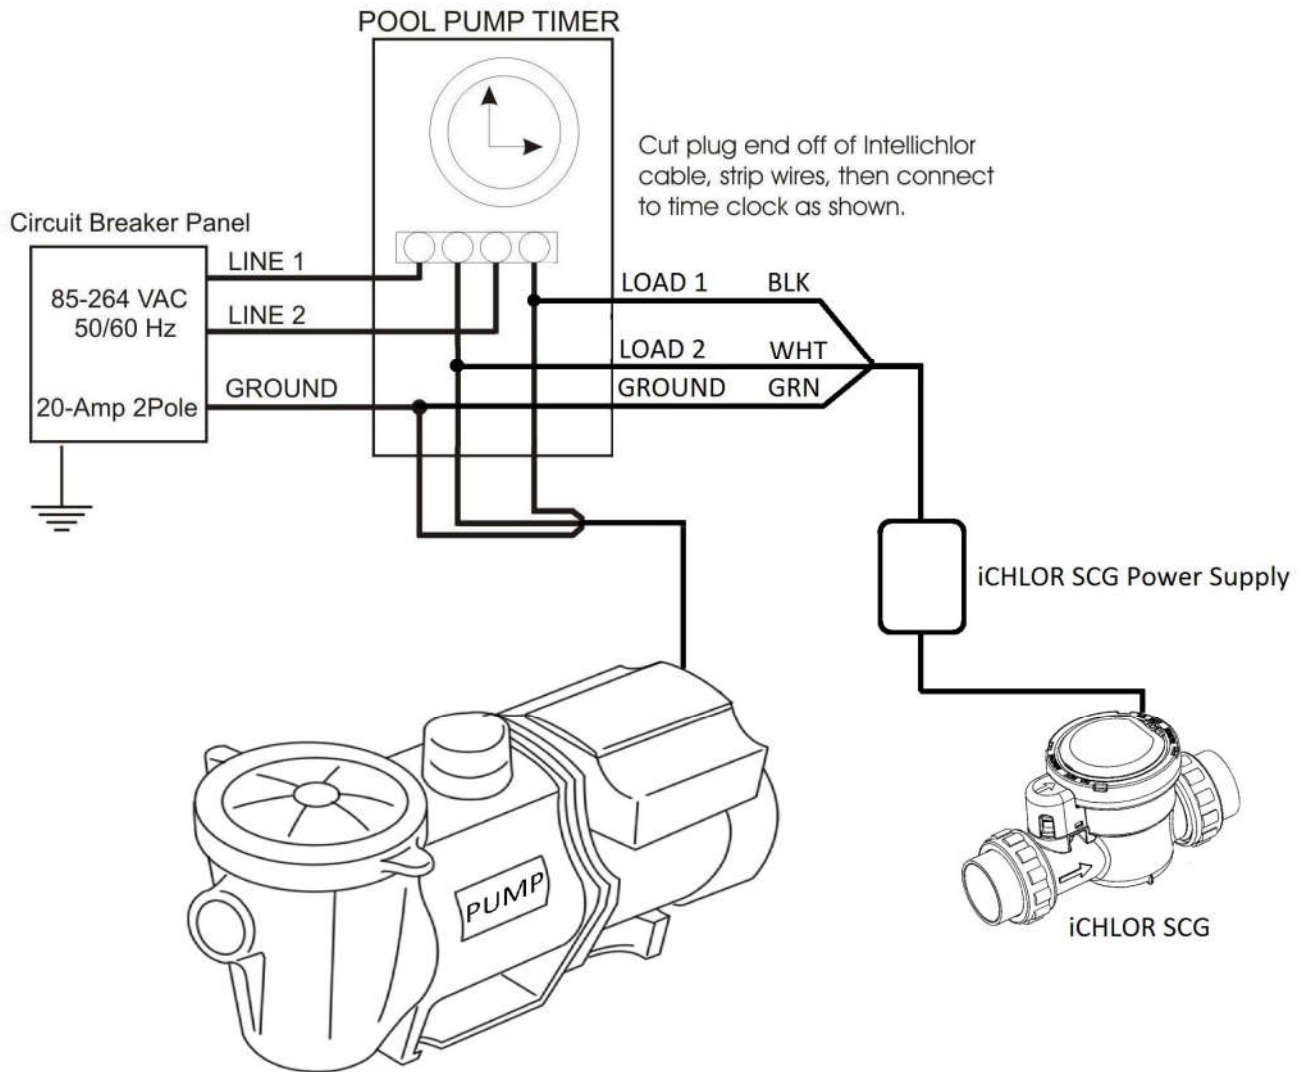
POOL PUMP TIMER

Cut plug end off of Intellichlor cable, strip wires, then connect to time clock as shown.

Circuit Breaker Panel

85-264 VAC
50/60 Hz

20-Amp 2Pole

LINE 1

LINE 2

GROUND

LOAD 1 BLK

LOAD 2 WHT

GROUND GRN

iCHLOR SCG Power Supply

PUMP

iCHLOR SCG